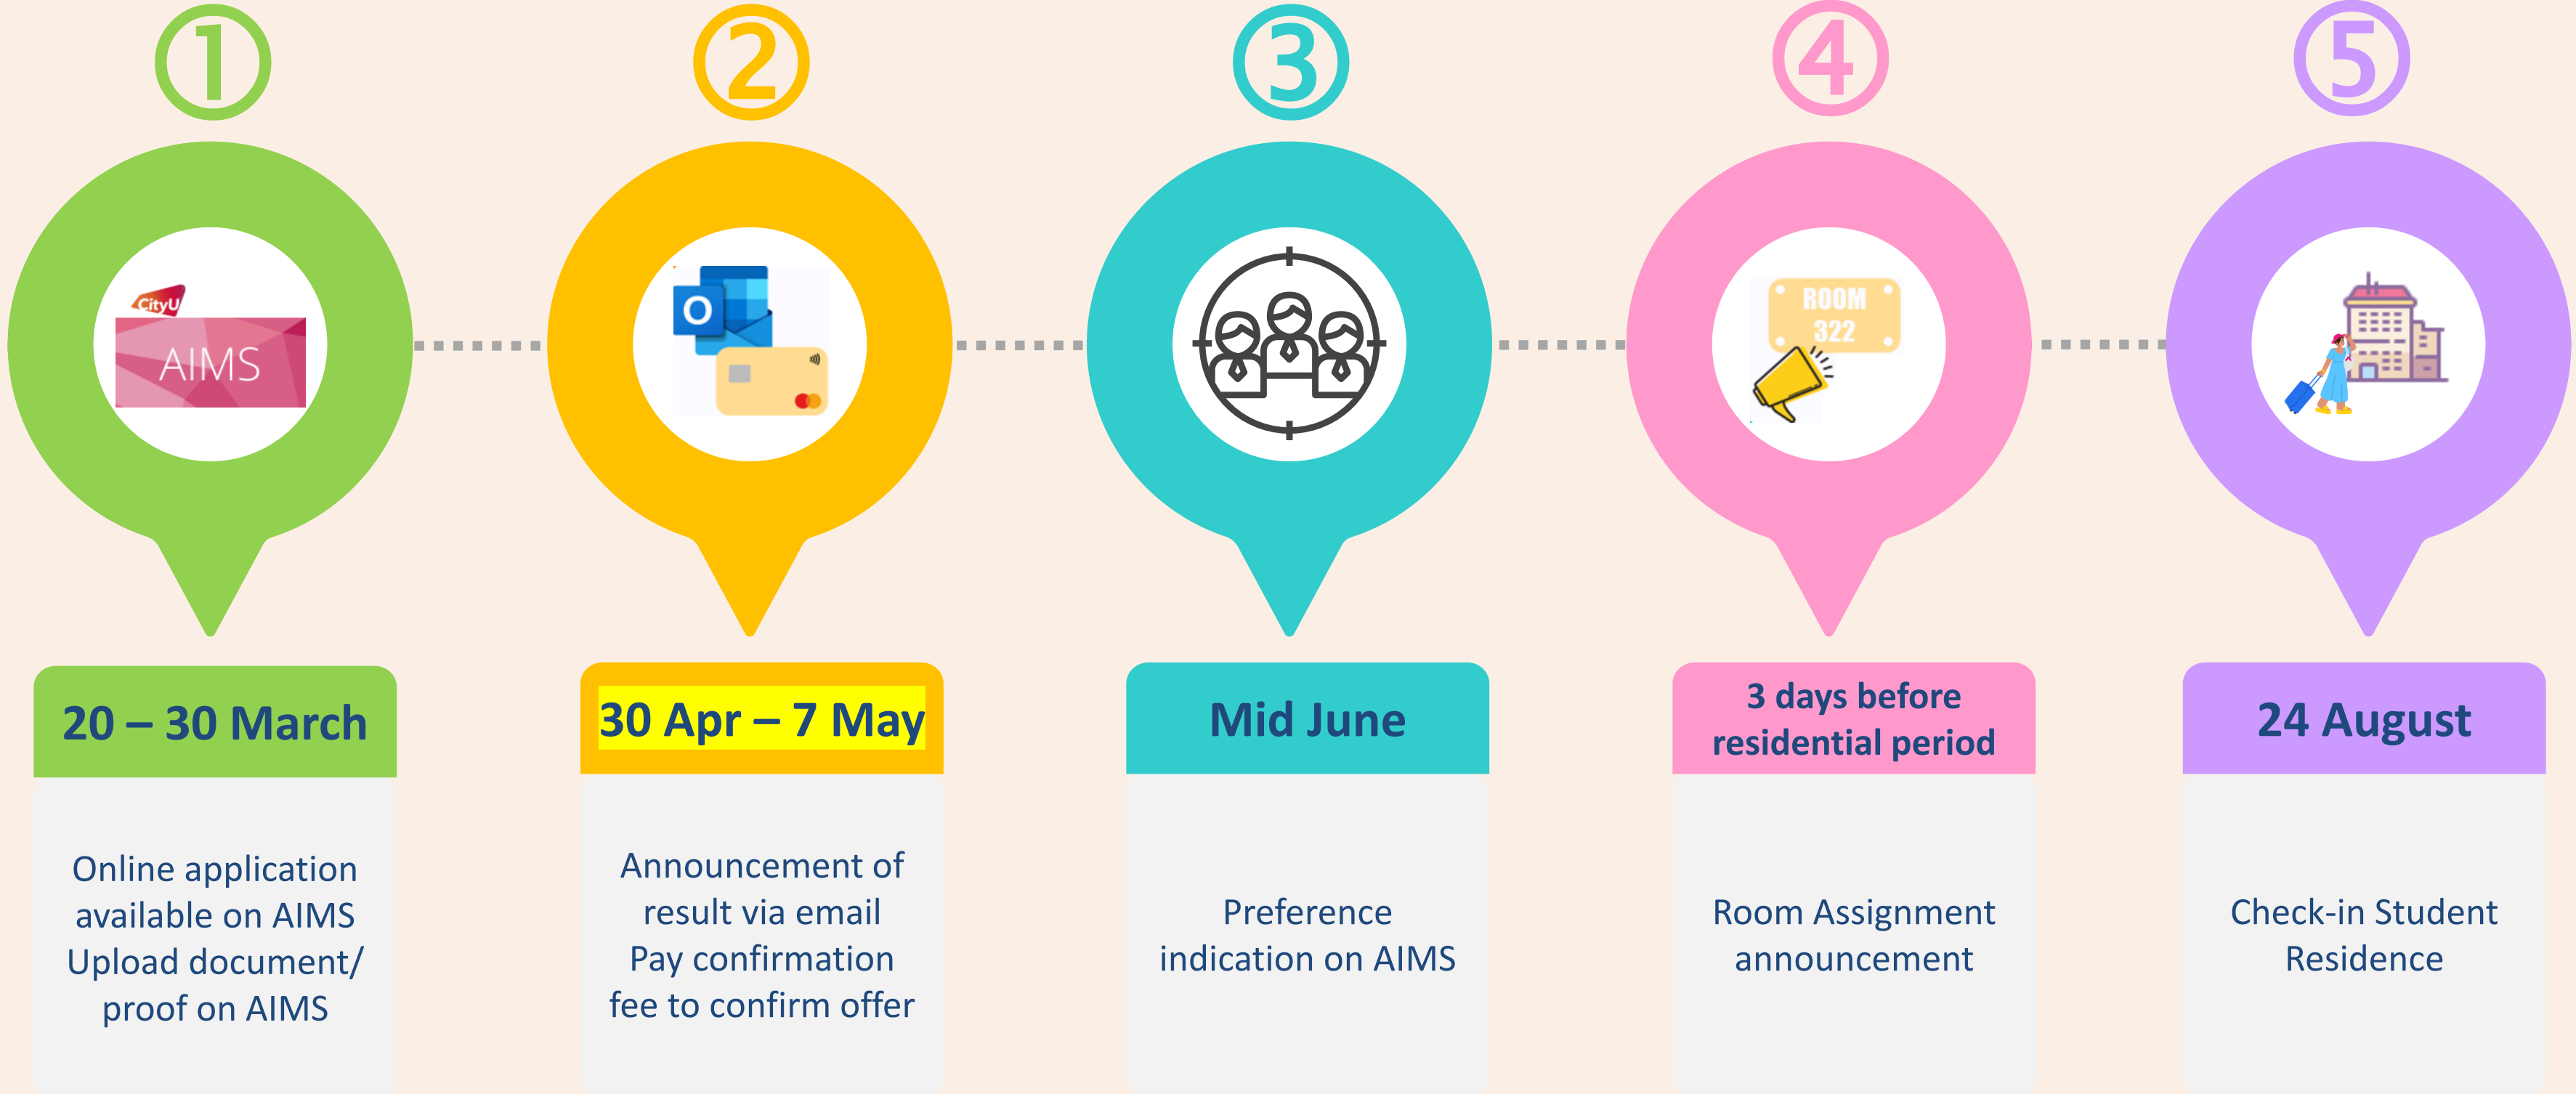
①

CityU
AIMS

20 – 30 March

Online application available on AIMS
Upload document/ proof on AIMS

②

O

30 Apr – 7 May

Announcement of result via email
Pay confirmation fee to confirm offer

③

Mid June

Preference indication on AIMS

④

ROOM 322

3 days before residential period

Room Assignment announcement

⑤

24 August

Check-in Student Residence